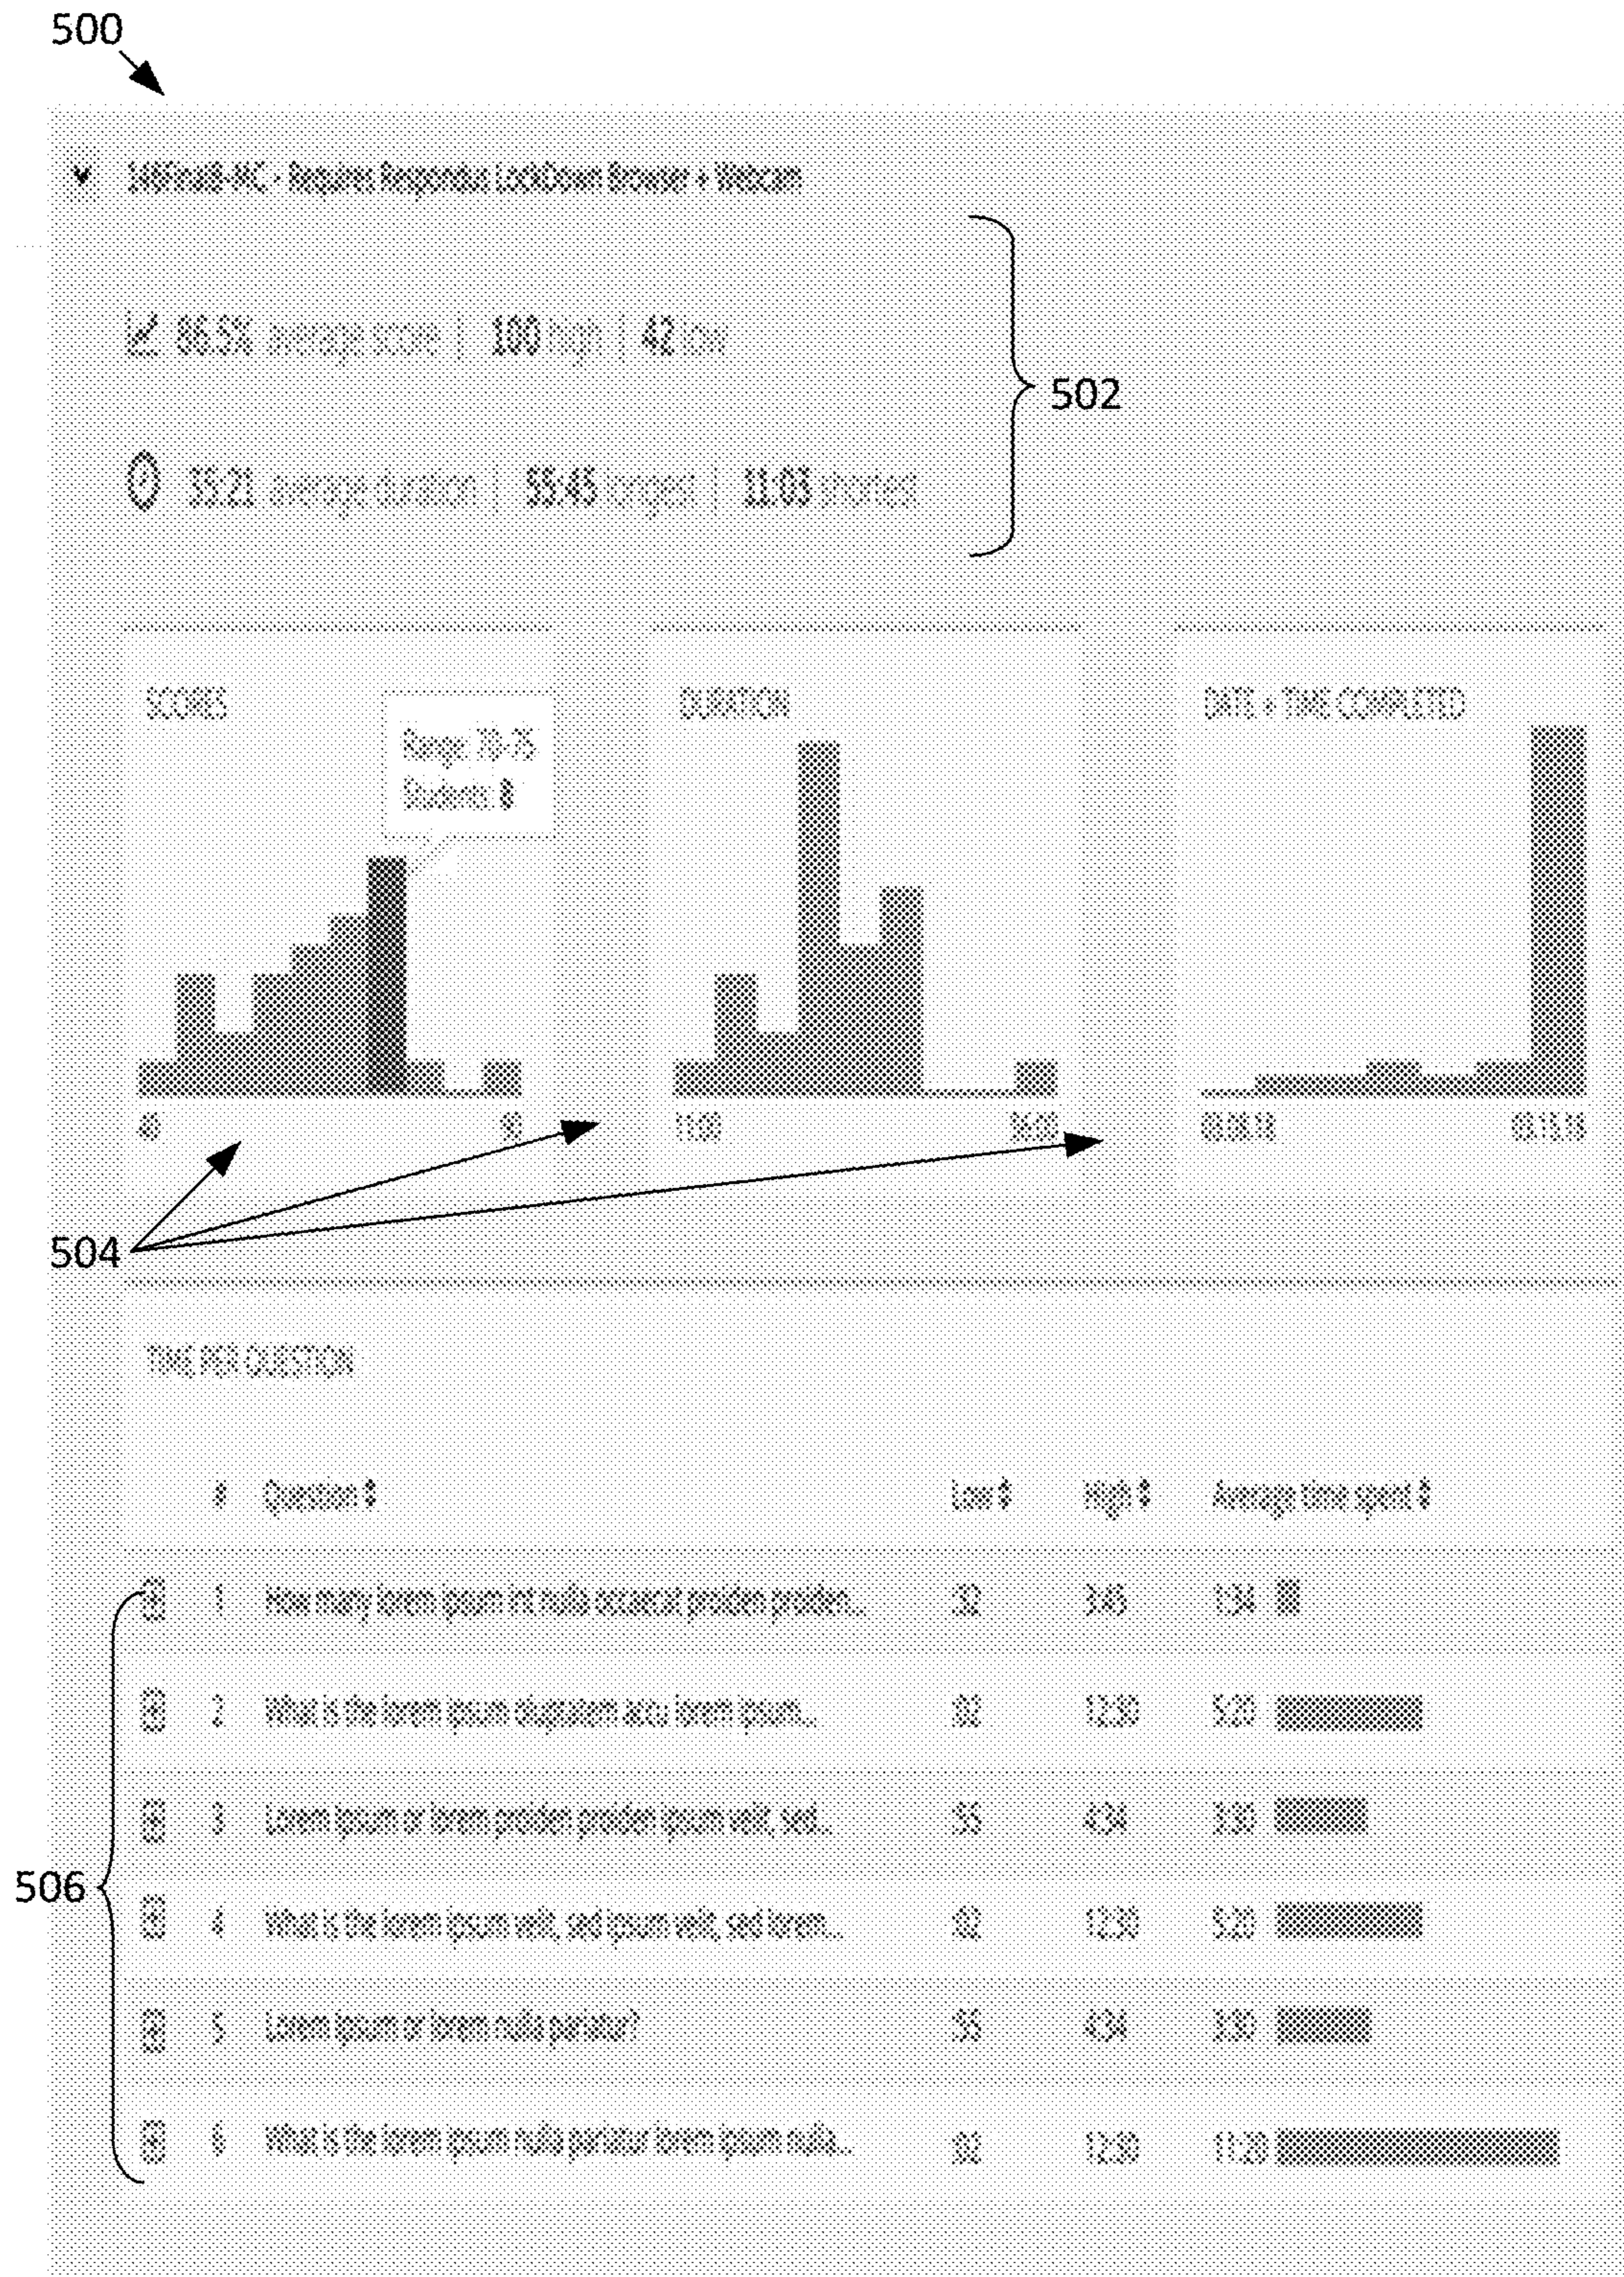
500

149Final8-MC - Requires Respondus LockDown Browser + Webcam

86.5% average score | 100 high | 42 low

35.21 average duration | 55.45 longest | 11.03 shortest

502

SCORES

Range: 70-75
Students: 8

DURATION

DATE + TIME COMPLETED

40 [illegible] 11.03 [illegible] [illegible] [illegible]

504

TIME PER QUESTION

| # | Question | Low | High | Average time spent |
|---|---|---|---|---|
| 1 | How many lorem ipsum int nulla occaecat proiden proiden... | :32 | 3:45 | 1:34 |
| 2 | What is the lorem ipsum duptatem accu lorem ipsum... | :02 | 12:30 | 5:20 |
| 3 | Lorem ipsum or lorem proiden proiden ipsum velit, sed... | :55 | 4:34 | 3:30 |
| 4 | What is the lorem ipsum velit, sed ipsum velit, sed lorem... | :02 | 12:30 | 5:20 |
| 5 | Lorem ipsum or lorem nulla pariatur? | :55 | 4:34 | 3:30 |
| 6 | What is the lorem ipsum nulla pariatur lorem ipsum nulla... | :02 | 12:30 | 11:20 |

506